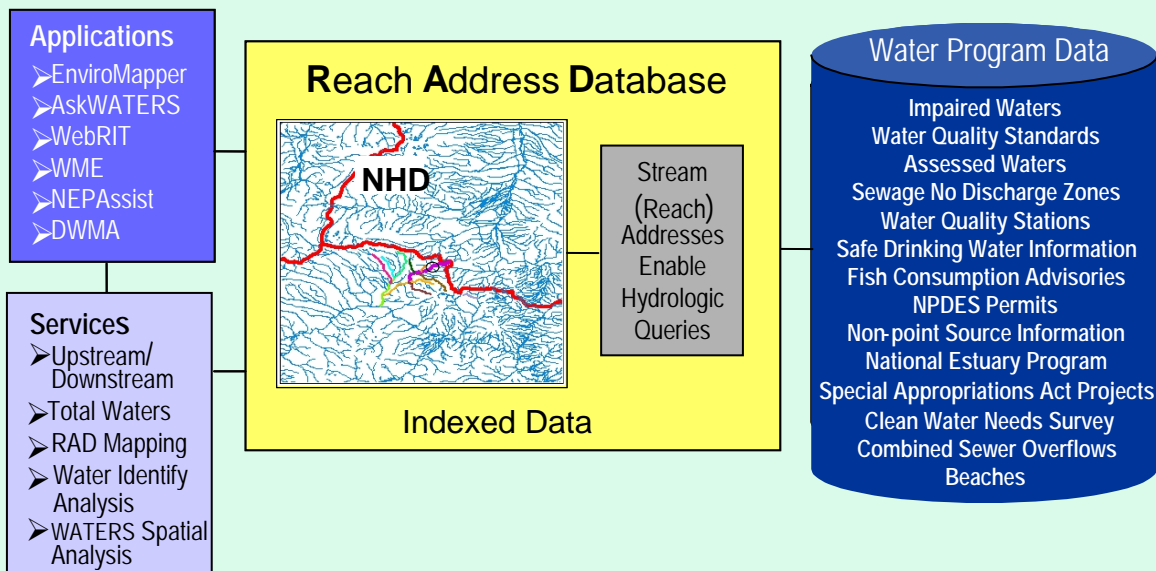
Applications
➢EnviroMapper
➢AskWATERS
➢WebRIT
➢WME
➢NEPAssist
➢DWMA

Services
➢Upstream/ Downstream
➢Total Waters
➢RAD Mapping
➢ Water Identify Analysis
➢WATERS Spatial Analysis

Reach Address Database

NHD

Stream (Reach) Addresses Enable Hydrologic Queries

Indexed Data

Water Program Data

Impaired Waters
Water Quality Standards
Assessed Waters
Sewage No Discharge Zones
Water Quality Stations
Safe Drinking Water Information
Fish Consumption Advisories
NPDES Permits
Non-point Source Information
National Estuary Program
Special Appropriations Act Projects
Clean Water Needs Survey
Combined Sewer Overflows
Beaches